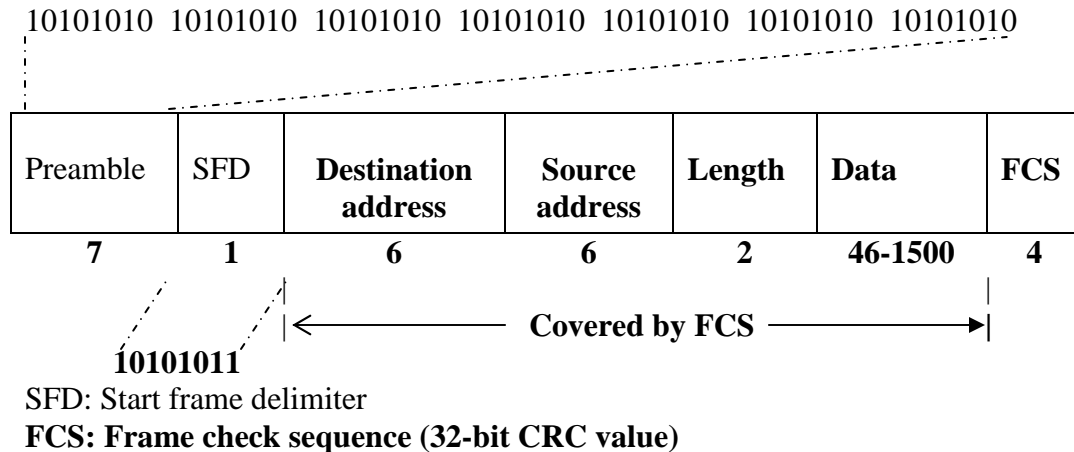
10101010 10101010 10101010 10101010 10101010 10101010 10101010

| Preamble | SFD | **Destination address** | **Source address** | **Length** | **Data** | **FCS** |
|---|---|---|---|---|---|---|
| **7** | **1** | **6** | **6** | **2** | **46-1500** | **4** |

**Covered by FCS**

**10101011**

SFD: Start frame delimiter

**FCS: Frame check sequence (32-bit CRC value)**